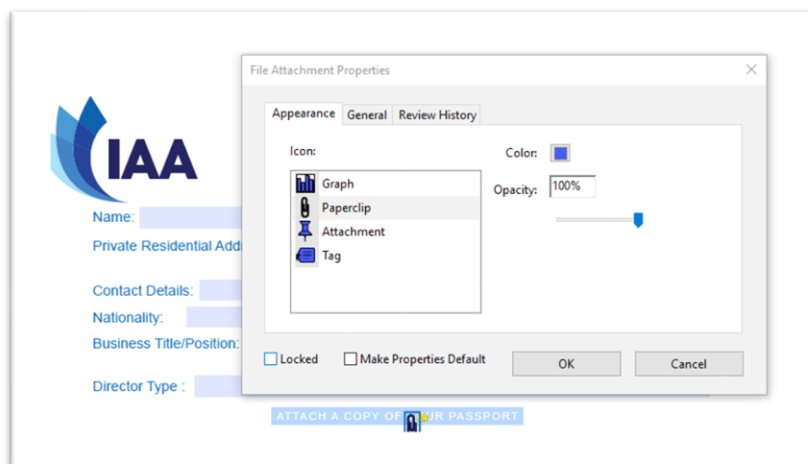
IAA

Name:

Private Residential Add

Contact Details:

Nationality:

Business Title/Position:

Director Type :

ATTACH A COPY OF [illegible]UR PASSPORT

File Attachment Properties

Appearance | General | Review History

Icon:

Graph
Paperclip
Attachment
Tag

Color:

Opacity: 100%

Locked

Make Properties Default

OK

Cancel